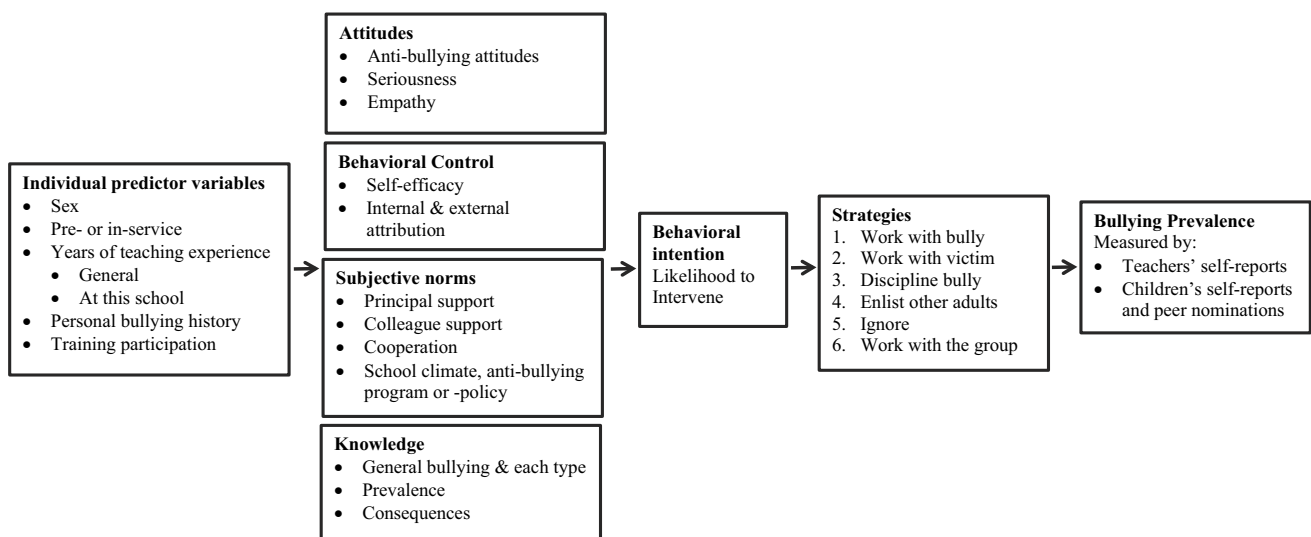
**Individual predictor variables**
- Sex
- Pre- or in-service
- Years of teaching experience
  - General
  - At this school
- Personal bullying history
- Training participation

**Attitudes**
- Anti-bullying attitudes
- Seriousness
- Empathy

**Behavioral Control**
- Self-efficacy
- Internal & external attribution

**Subjective norms**
- Principal support
- Colleague support
- Cooperation
- School climate, anti-bullying program or -policy

**Knowledge**
- General bullying & each type
- Prevalence
- Consequences

**Behavioral intention**
Likelihood to Intervene

**Strategies**
1. Work with bully
2. Work with victim
3. Discipline bully
4. Enlist other adults
5. Ignore
6. Work with the group

**Bullying Prevalence**
Measured by:
- Teachers' self-reports
- Children's self-reports and peer nominations